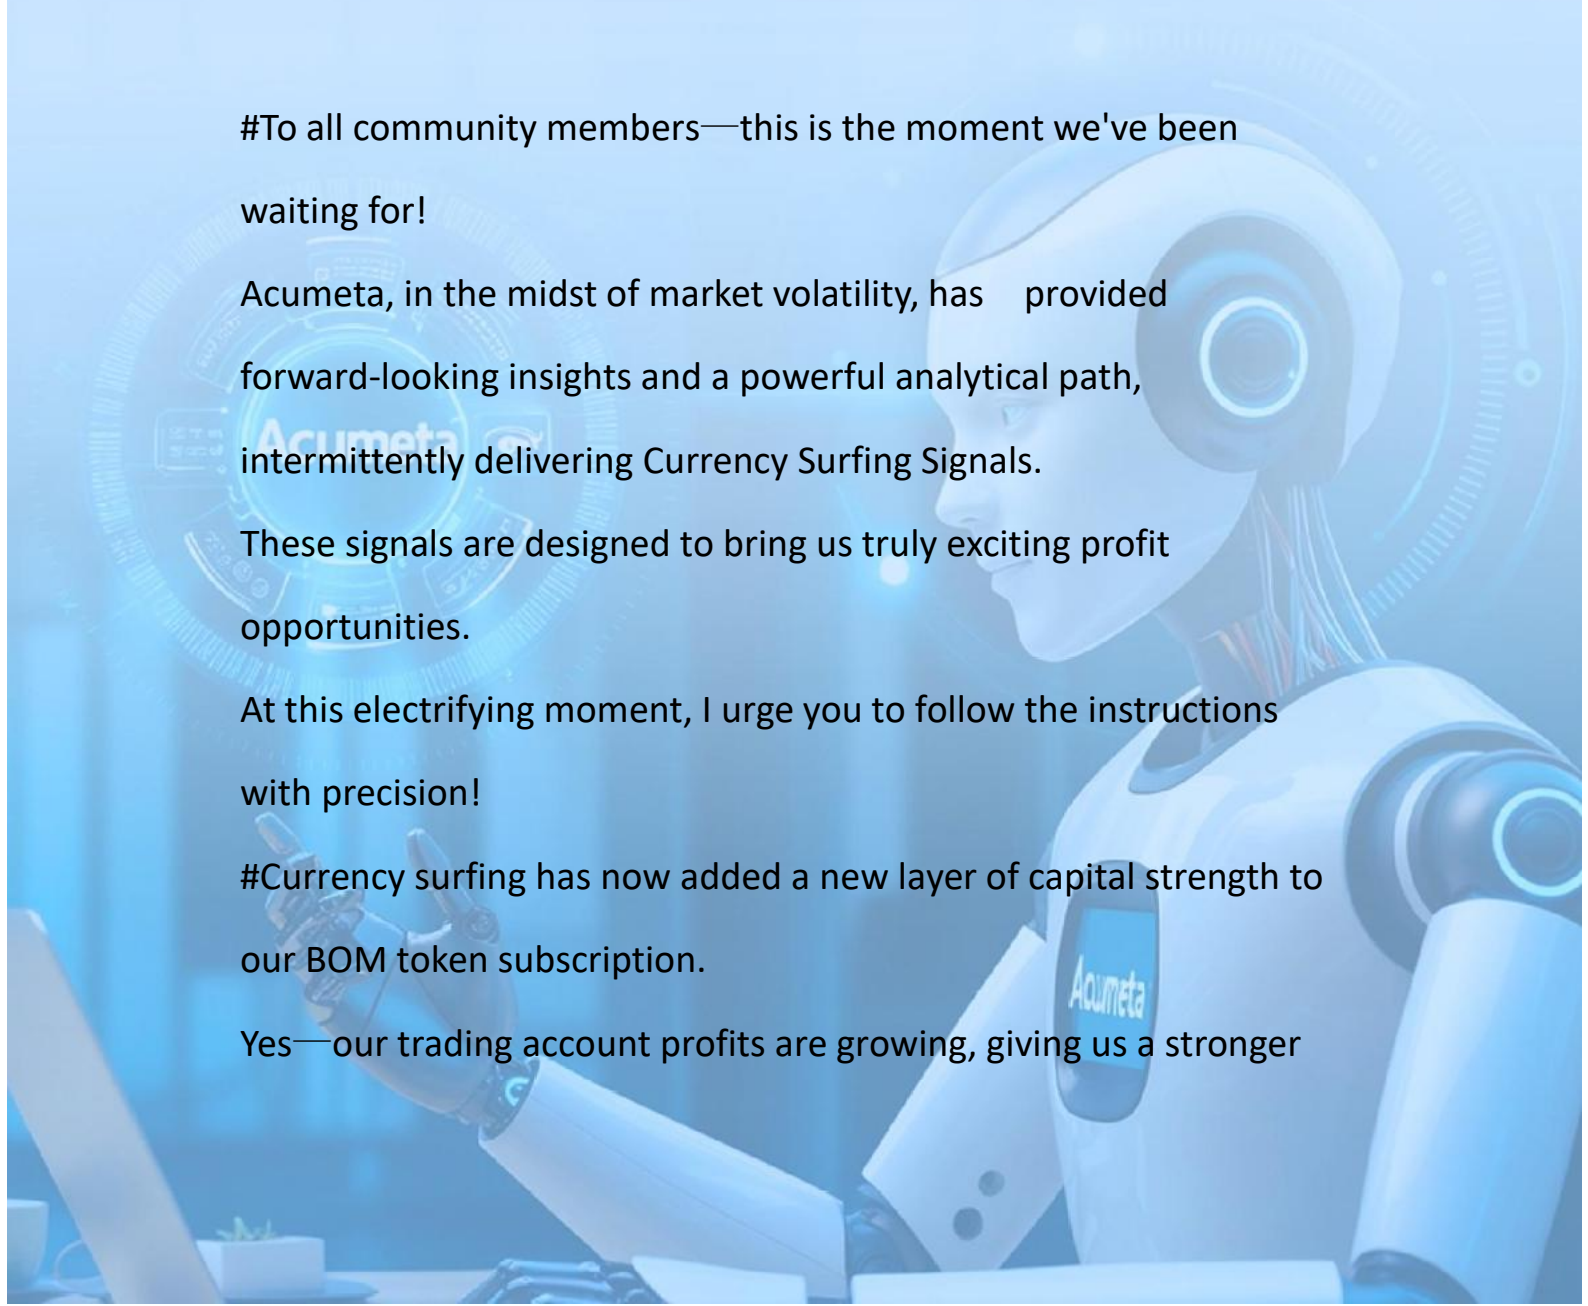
#To all community members—this is the moment we've been waiting for!

Acumeta, in the midst of market volatility, has provided forward-looking insights and a powerful analytical path, intermittently delivering Currency Surfing Signals.

These signals are designed to bring us truly exciting profit opportunities.

At this electrifying moment, I urge you to follow the instructions with precision!

#Currency surfing has now added a new layer of capital strength to our BOM token subscription.

Yes—our trading account profits are growing, giving us a stronger

Acumeta

Acumeta